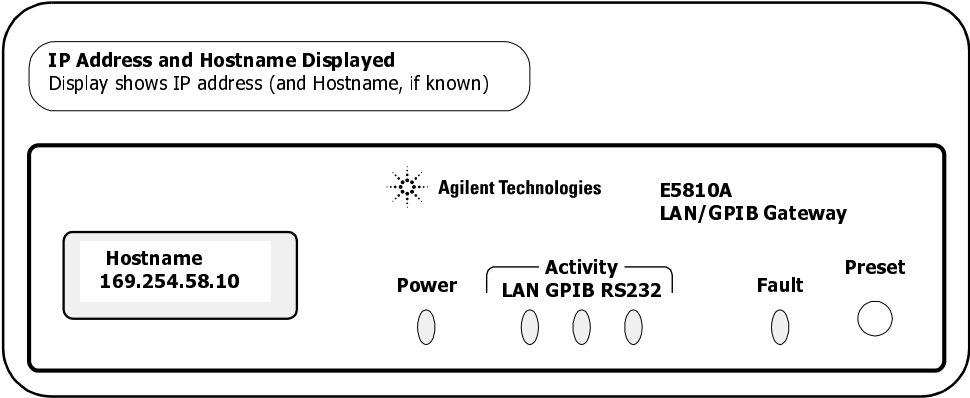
IP Address and Hostname Displayed
Display shows IP address (and Hostname, if known)

Agilent Technologies

E5810A
LAN/GPIB Gateway

Hostname
169.254.58.10

Power

Activity
LAN GPIB RS232

Fault

Preset